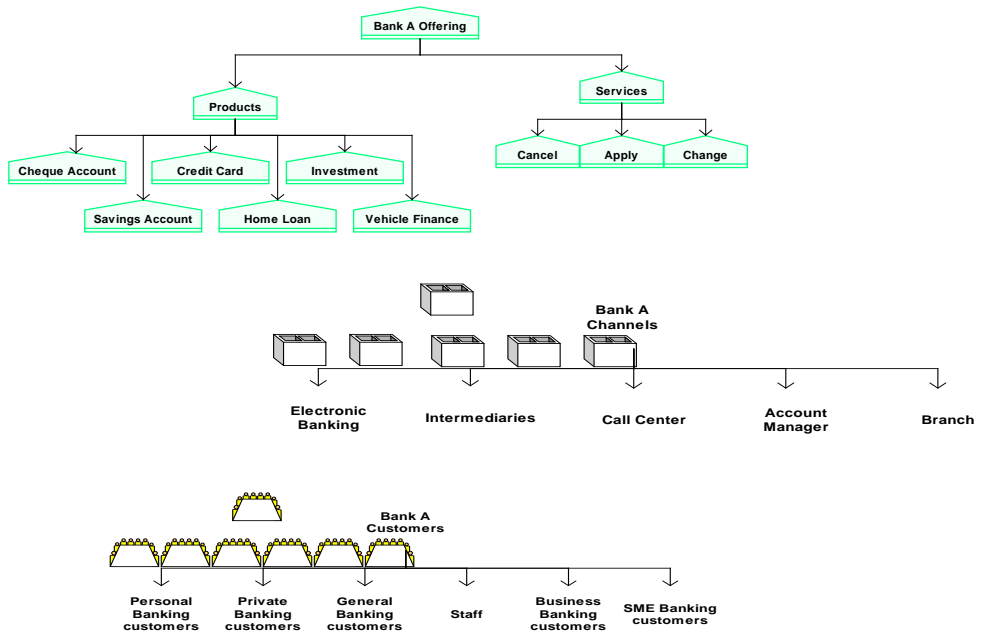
Bank A Offering

Products

Services

Cheque Account

Credit Card

Investment

Cancel

Apply

Change

Savings Account

Home Loan

Vehicle Finance

Bank A Channels

Electronic Banking

Intermediaries

Call Center

Account Manager

Branch

Bank A Customers

Personal Banking customers

Private Banking customers

General Banking customers

Staff

Business Banking customers

SME Banking customers